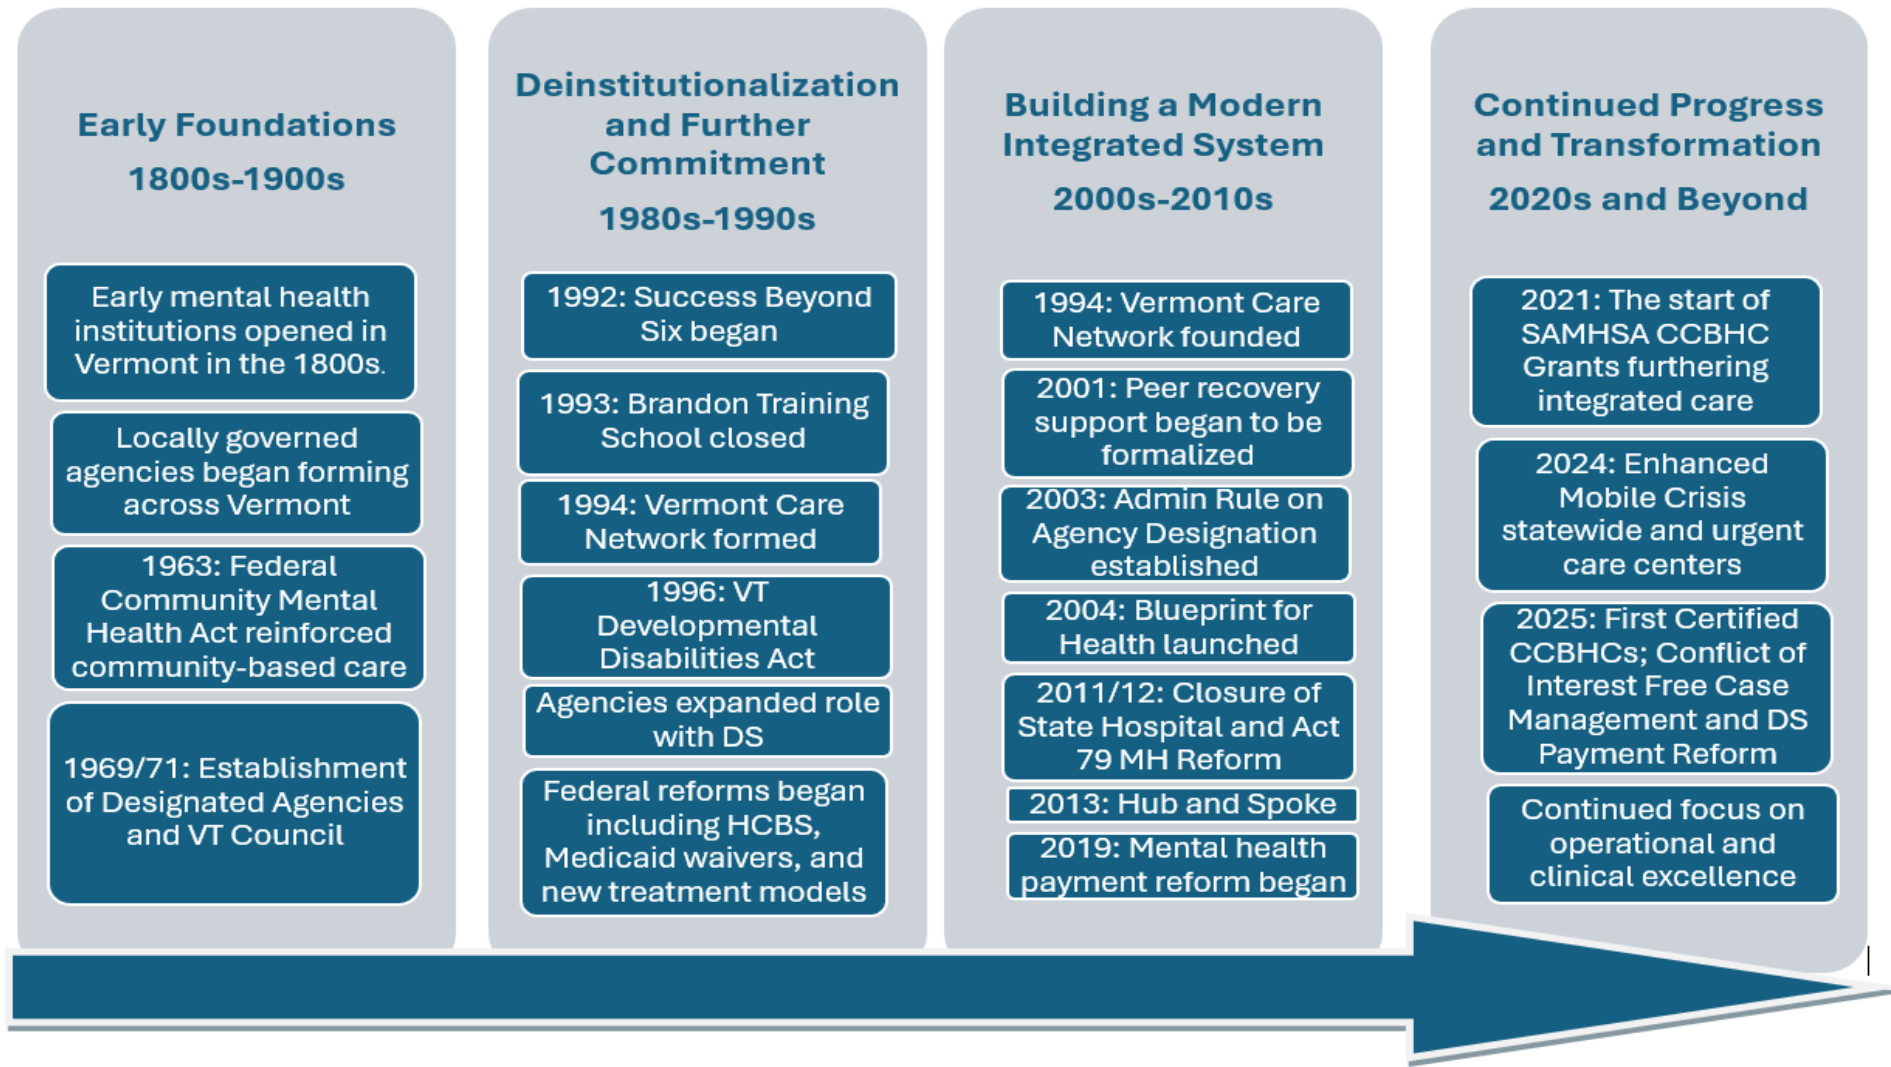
Early Foundations

1800s-1900s

Early mental health institutions opened in Vermont in the 1800s.

Locally governed agencies began forming across Vermont

1963: Federal Community Mental Health Act reinforced community-based care

1969/71: Establishment of Designated Agencies and VT Council

Deinstitutionalization and Further Commitment

1980s-1990s

1992: Success Beyond Six began

1993: Brandon Training School closed

1994: Vermont Care Network formed

1996: VT Developmental Disabilities Act

Agencies expanded role with DS

Federal reforms began including HCBS, Medicaid waivers, and new treatment models

Building a Modern Integrated System

2000s-2010s

1994: Vermont Care Network founded

2001: Peer recovery support began to be formalized

2003: Admin Rule on Agency Designation established

2004: Blueprint for Health launched

2011/12: Closure of State Hospital and Act 79 MH Reform

2013: Hub and Spoke

2019: Mental health payment reform began

Continued Progress and Transformation

2020s and Beyond

2021: The start of SAMHSA CCBHC Grants furthering integrated care

2024: Enhanced Mobile Crisis statewide and urgent care centers

2025: First Certified CCBHCs; Conflict of Interest Free Case Management and DS Payment Reform

Continued focus on operational and clinical excellence